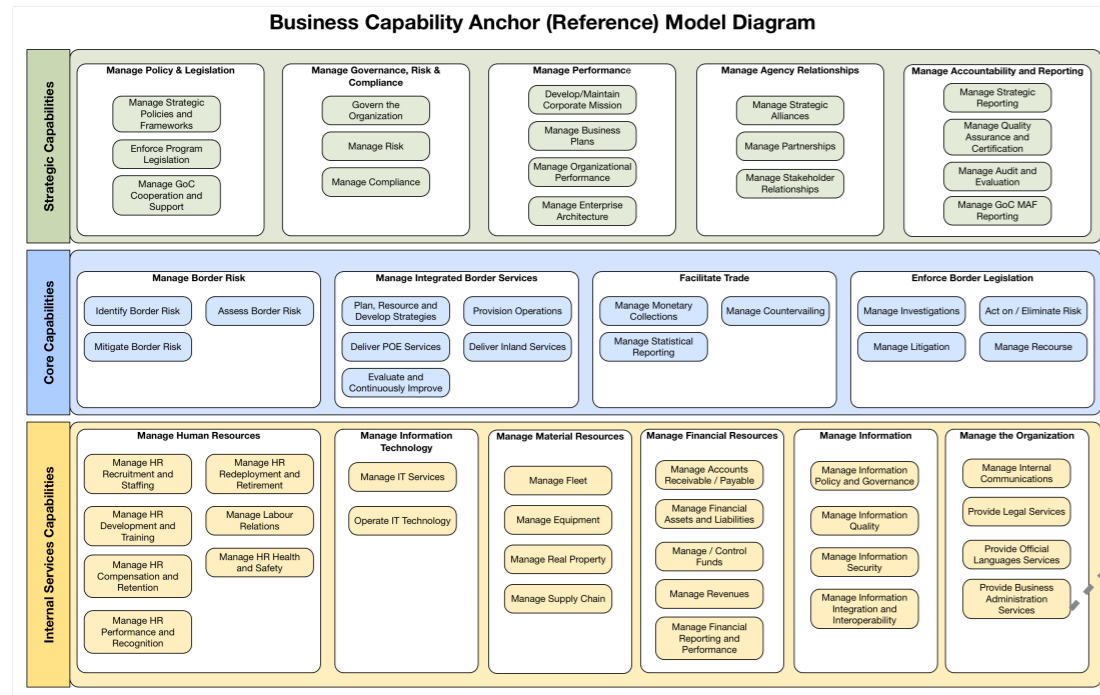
Business Capability Anchor (Reference) Model Diagram

Strategic Capabilities

Manage Policy & Legislation
Manage Strategic Policies and Frameworks
Enforce Program Legislation
Manage GoC Cooperation and Support

Manage Governance, Risk & Compliance
Govern the Organization
Manage Risk
Manage Compliance

Manage Performance
Develop/Maintain Corporate Mission
Manage Business Plans
Manage Organizational Performance
Manage Enterprise Architecture

Manage Agency Relationships
Manage Strategic Alliances
Manage Partnerships
Manage Stakeholder Relationships

Manage Accountability and Reporting
Manage Strategic Reporting
Manage Quality Assurance and Certification
Manage Audit and Evaluation
Manage GoC MAF Reporting

Core Capabilities

Manage Border Risk
Identify Border Risk
Assess Border Risk
Mitigate Border Risk

Manage Integrated Border Services
Plan, Resource and Develop Strategies
Provision Operations
Deliver POE Services
Deliver Inland Services
Evaluate and Continuously Improve

Facilitate Trade
Manage Monetary Collections
Manage Countervailing
Manage Statistical Reporting

Enforce Border Legislation
Manage Investigations
Act on / Eliminate Risk
Manage Litigation
Manage Recourse

Internal Services Capabilities

Manage Human Resources
Manage HR Recruitment and Staffing
Manage HR Redeployment and Retirement
Manage HR Development and Training
Manage Labour Relations
Manage HR Compensation and Retention
Manage HR Health and Safety
Manage HR Performance and Recognition

Manage Information Technology
Manage IT Services
Operate IT Technology

Manage Material Resources
Manage Fleet
Manage Equipment
Manage Real Property
Manage Supply Chain

Manage Financial Resources
Manage Accounts Receivable / Payable
Manage Financial Assets and Liabilities
Manage / Control Funds
Manage Revenues
Manage Financial Reporting and Performance

Manage Information
Manage Information Policy and Governance
Manage Information Quality
Manage Information Security
Manage Information Integration and Interoperability

Manage the Organization
Manage Internal Communications
Provide Legal Services
Provide Official Languages Services
Provide Business Administration Services